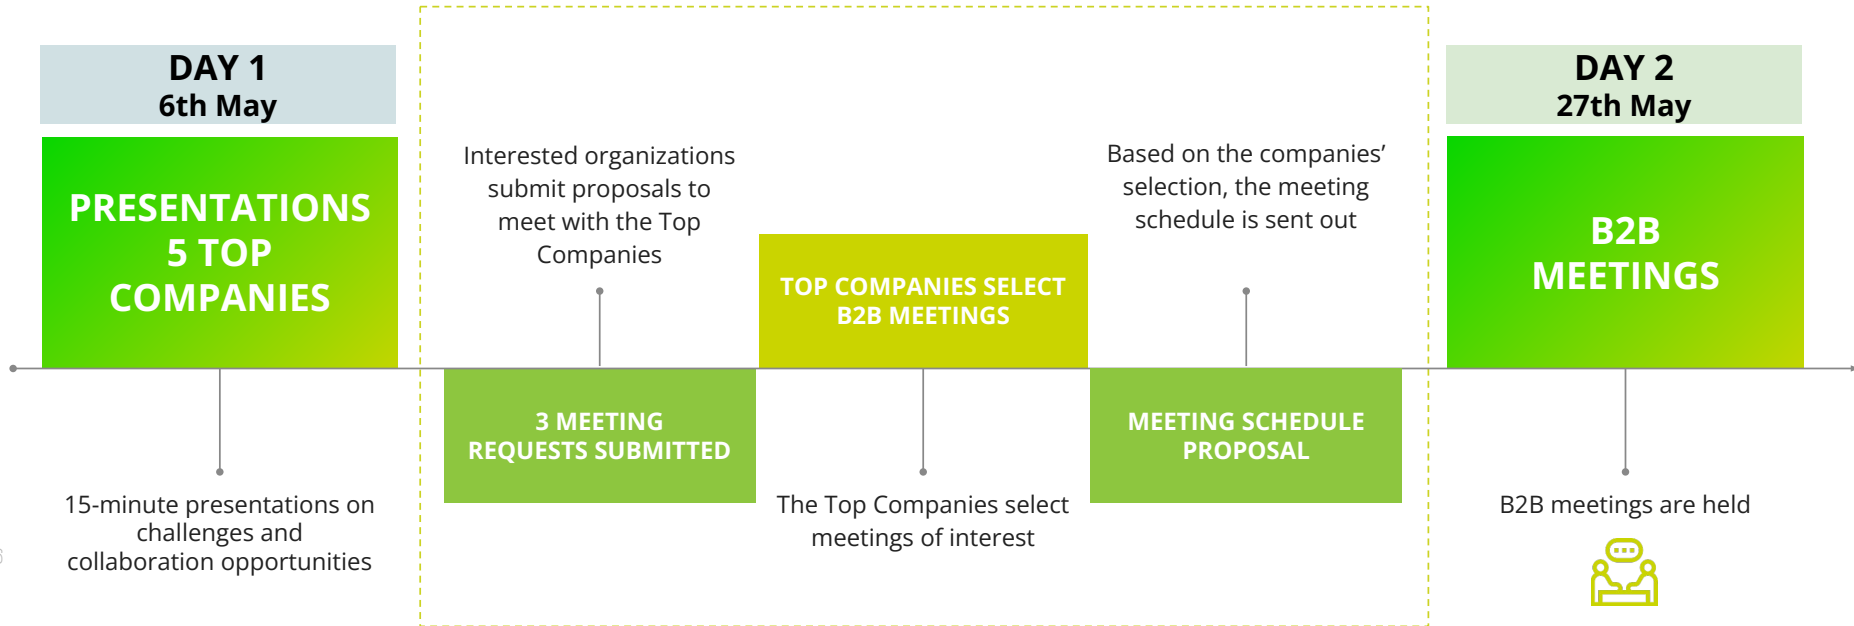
DAY 1
6th May

PRESENTATIONS
5 TOP
COMPANIES

15-minute presentations on challenges and collaboration opportunities

Interested organizations submit proposals to meet with the Top Companies

3 MEETING
REQUESTS SUBMITTED

TOP COMPANIES SELECT
B2B MEETINGS

The Top Companies select meetings of interest

Based on the companies' selection, the meeting schedule is sent out

MEETING SCHEDULE
PROPOSAL

DAY 2
27th May

B2B
MEETINGS

B2B meetings are held